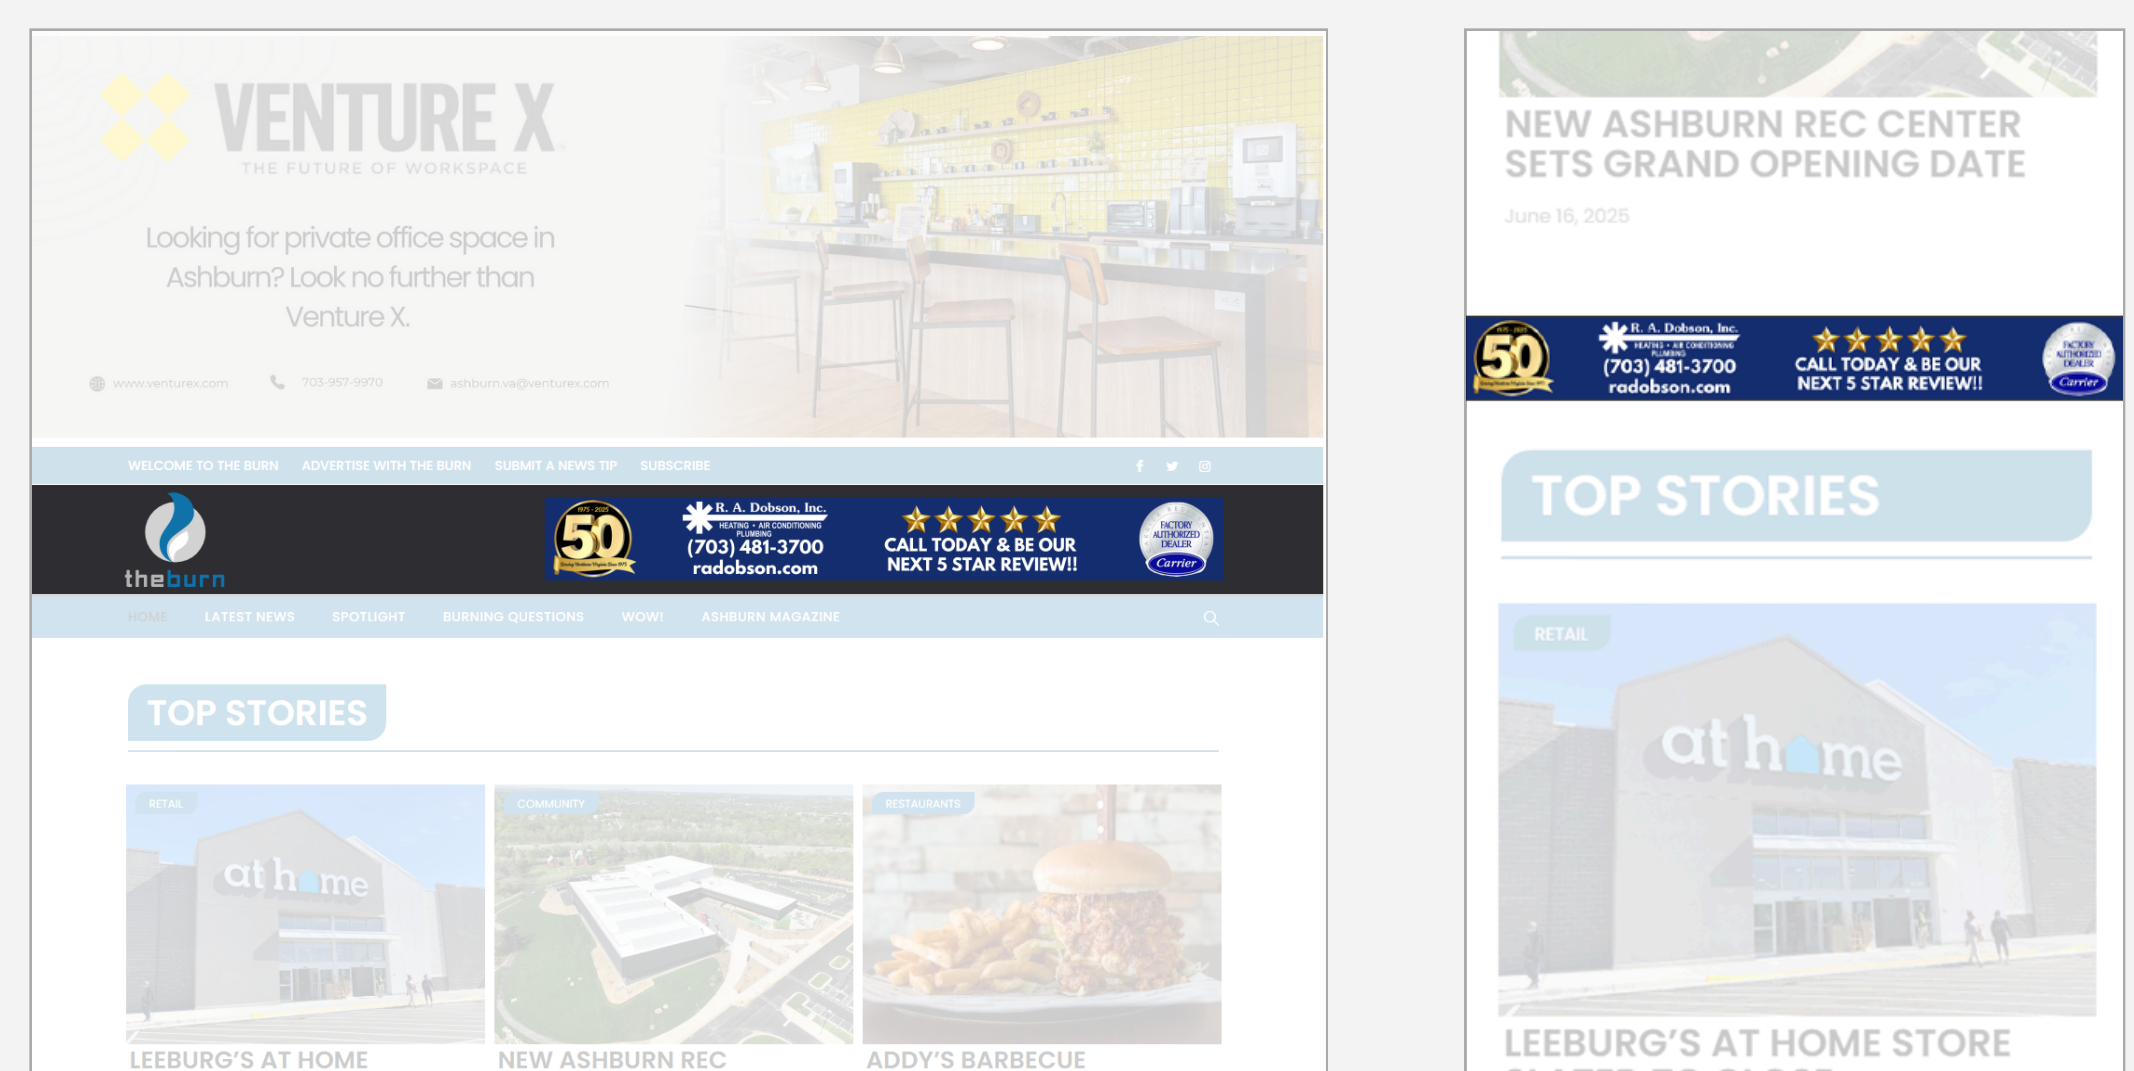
VENTURE X
THE FUTURE OF WORKSPACE

Looking for private office space in Ashburn? Look no further than Venture X.

www.venturex.com 703-957-9970 ashburn.va@venturex.com

WELCOME TO THE BURN ADVERTISE WITH THE BURN SUBMIT A NEWS TIP SUBSCRIBE

theburn

50 R. A. Dobson, Inc. HEATING • AIR CONDITIONING PLUMBING (703) 481-3700 radobson.com CALL TODAY & BE OUR NEXT 5 STAR REVIEW!! FACTORY AUTHORIZED DEALER Carrier

HOME LATEST NEWS SPOTLIGHT BURNING QUESTIONS WOW! ASHBURN MAGAZINE

TOP STORIES

RETAIL
at home
LEEBURG'S AT HOME

COMMUNITY
NEW ASHBURN REC

RESTAURANTS
ADDY'S BARBECUE

NEW ASHBURN REC CENTER SETS GRAND OPENING DATE

June 16, 2025

50 R. A. Dobson, Inc. HEATING • AIR CONDITIONING PLUMBING (703) 481-3700 radobson.com CALL TODAY & BE OUR NEXT 5 STAR REVIEW!! FACTORY AUTHORIZED DEALER Carrier

TOP STORIES

RETAIL
at home

LEEBURG'S AT HOME STORE